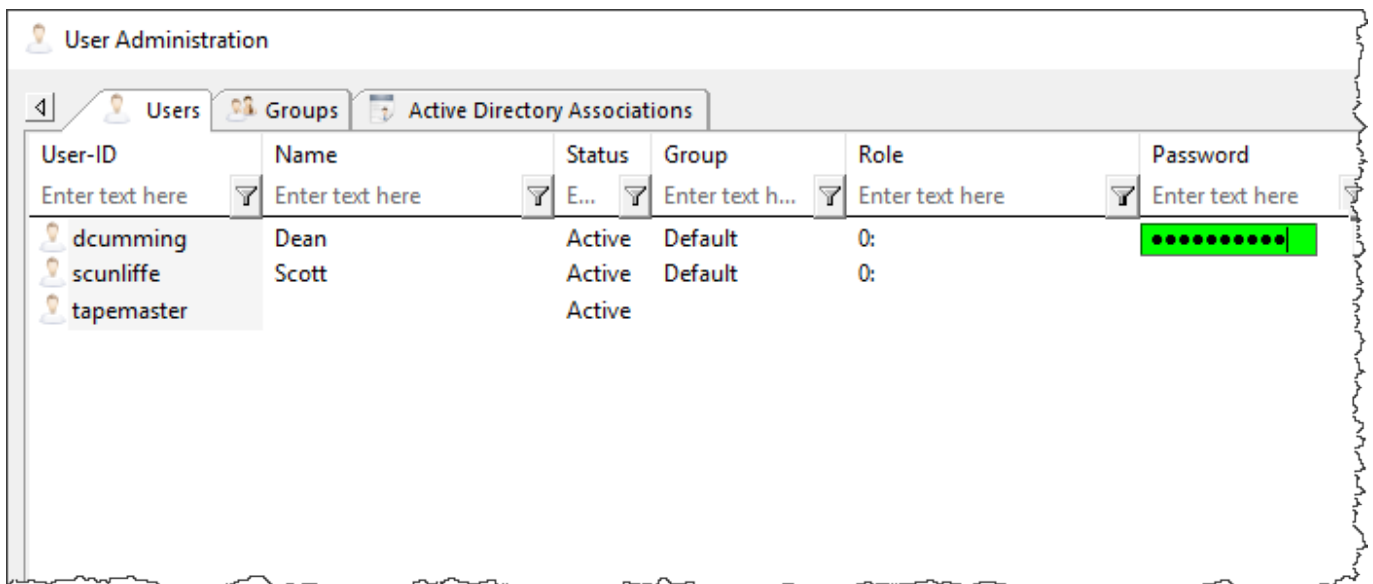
User Administration

Users | Groups | Active Directory Associations

| User-ID | Name | Status | Group | Role | Password |
|---|---|---|---|---|---|
| Enter text here | Enter text here | E... | Enter text h... | Enter text here | Enter text here |
| dcumming | Dean | Active | Default | 0: | •••••••••• |
| scunliffe | Scott | Active | Default | 0: | |
| tapemaster | | Active | | | |